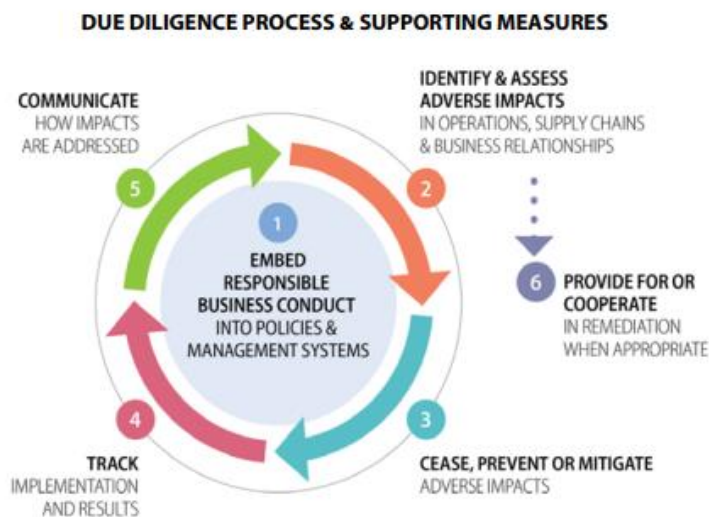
DUE DILIGENCE PROCESS & SUPPORTING MEASURES

1
EMBED RESPONSIBLE BUSINESS CONDUCT INTO POLICIES & MANAGEMENT SYSTEMS

2
IDENTIFY & ASSESS ADVERSE IMPACTS
IN OPERATIONS, SUPPLY CHAINS & BUSINESS RELATIONSHIPS

3
CEASE, PREVENT OR MITIGATE
ADVERSE IMPACTS

4
TRACK
IMPLEMENTATION AND RESULTS

5
COMMUNICATE
HOW IMPACTS ARE ADDRESSED

6
PROVIDE FOR OR COOPERATE
IN REMEDIATION WHEN APPROPRIATE